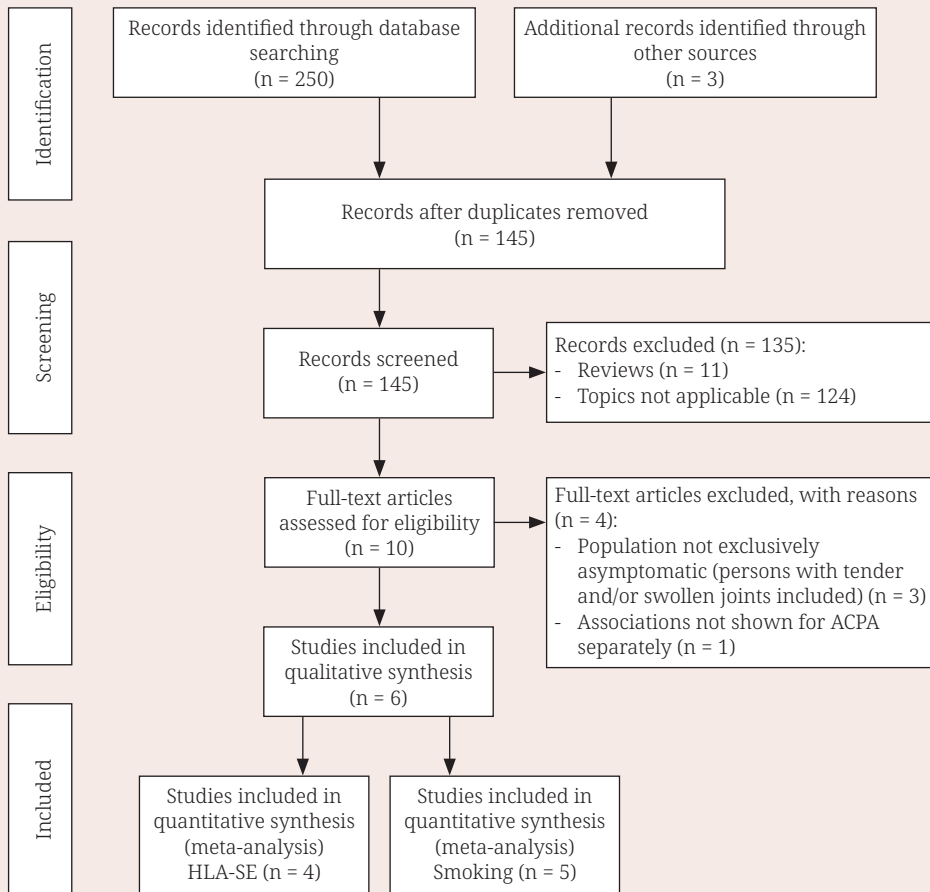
Identification

Records identified through database searching (n = 250)

Additional records identified through other sources (n = 3)

Records after duplicates removed (n = 145)

Screening

Records screened (n = 145)

Records excluded (n = 135):
- Reviews (n = 11)
- Topics not applicable (n = 124)

Eligibility

Full-text articles assessed for eligibility (n = 10)

Full-text articles excluded, with reasons (n = 4):
- Population not exclusively asymptomatic (persons with tender and/or swollen joints included) (n = 3)
- Associations not shown for ACPA separately (n = 1)

Studies included in qualitative synthesis (n = 6)

Included

Studies included in quantitative synthesis (meta-analysis) HLA-SE (n = 4)

Studies included in quantitative synthesis (meta-analysis) Smoking (n = 5)